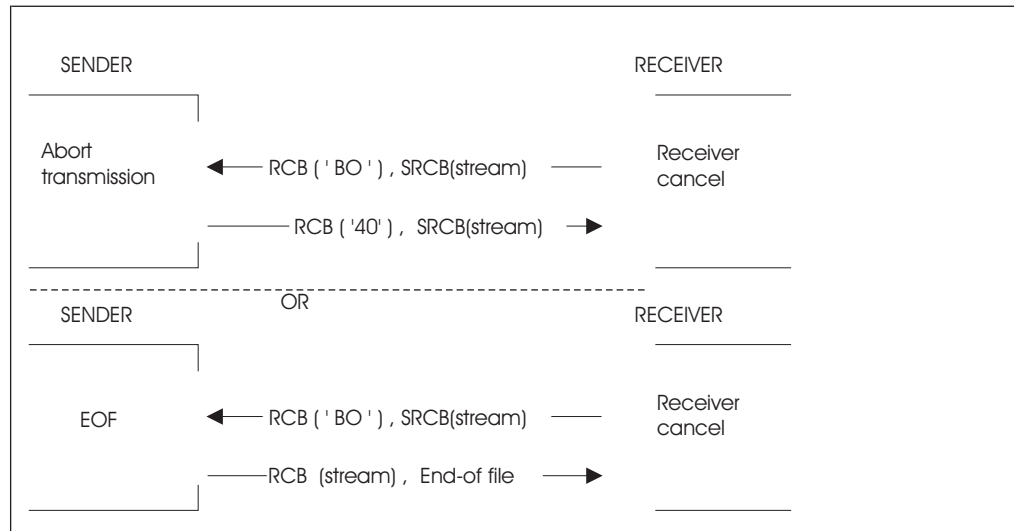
SENDER

RECEIVER

Abort transmission

RCB ( ' BO ' ) , SRCB(stream)

Receiver cancel

RCB ( '40' ) , SRCB(stream)

OR

SENDER

RECEIVER

EOF

RCB ( ' BO ' ) , SRCB(stream)

Receiver cancel

RCB (stream) , End-of file